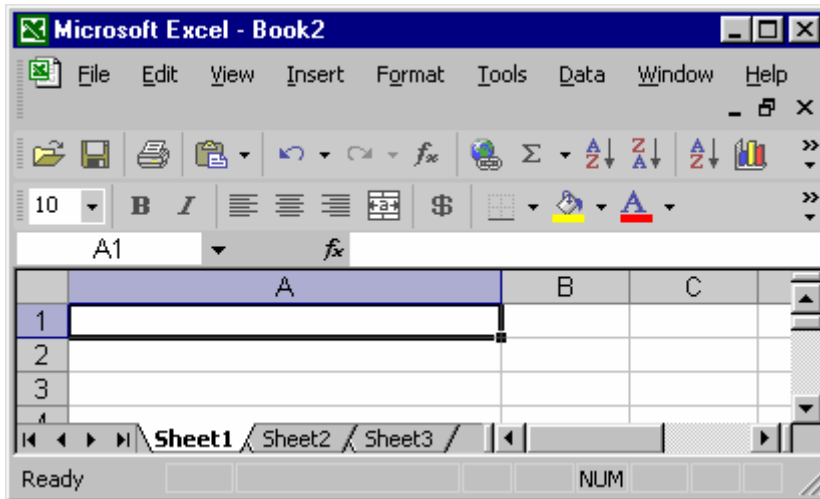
Microsoft Excel - Book2

File Edit View Insert Format Tools Data Window Help

10 B I $

A1 $f_x$

| | A | B | C |
|---|---|---|---|
| 1 | | | |
| 2 | | | |
| 3 | | | |

Sheet1 Sheet2 Sheet3

Ready NUM